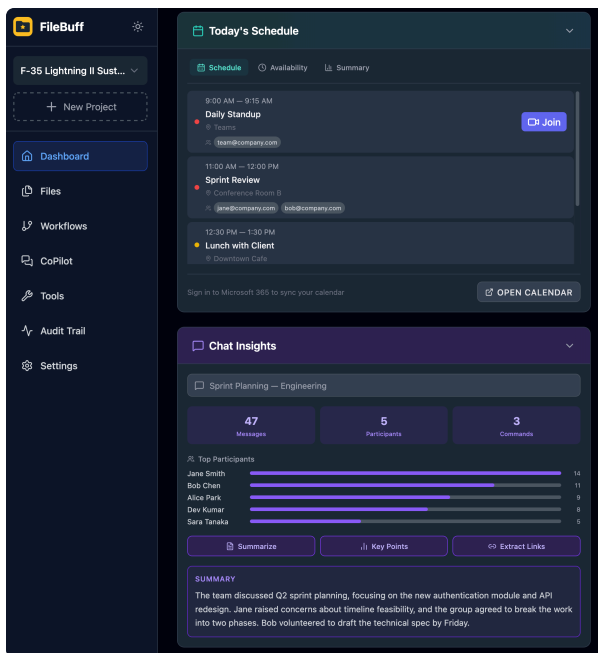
FileBuff

F-35 Lightning II Sust...

+ New Project

Dashboard

Files

Workflows

CoPilot

Tools

Audit Trail

Settings

Today's Schedule

Schedule Availability Summary

9:00 AM — 9:15 AM
Daily Standup
Teams
team@company.com

Join

11:00 AM — 12:00 PM
Sprint Review
Conference Room B
jane@company.com bob@company.com

12:30 PM — 1:30 PM
Lunch with Client
Downtown Cafe

Sign in to Microsoft 365 to sync your calendar

OPEN CALENDAR

Chat Insights

Sprint Planning — Engineering

| 47 | 5 | 3 |
|---|---|---|
| Messages | Participants | Commands |

Top Participants

Jane Smith 14
Bob Chen 11
Alice Park 9
Dev Kumar 8
Sara Tanaka 5

Summarize Key Points Extract Links

SUMMARY

The team discussed Q2 sprint planning, focusing on the new authentication module and API redesign. Jane raised concerns about timeline feasibility, and the group agreed to break the work into two phases. Bob volunteered to draft the technical spec by Friday.